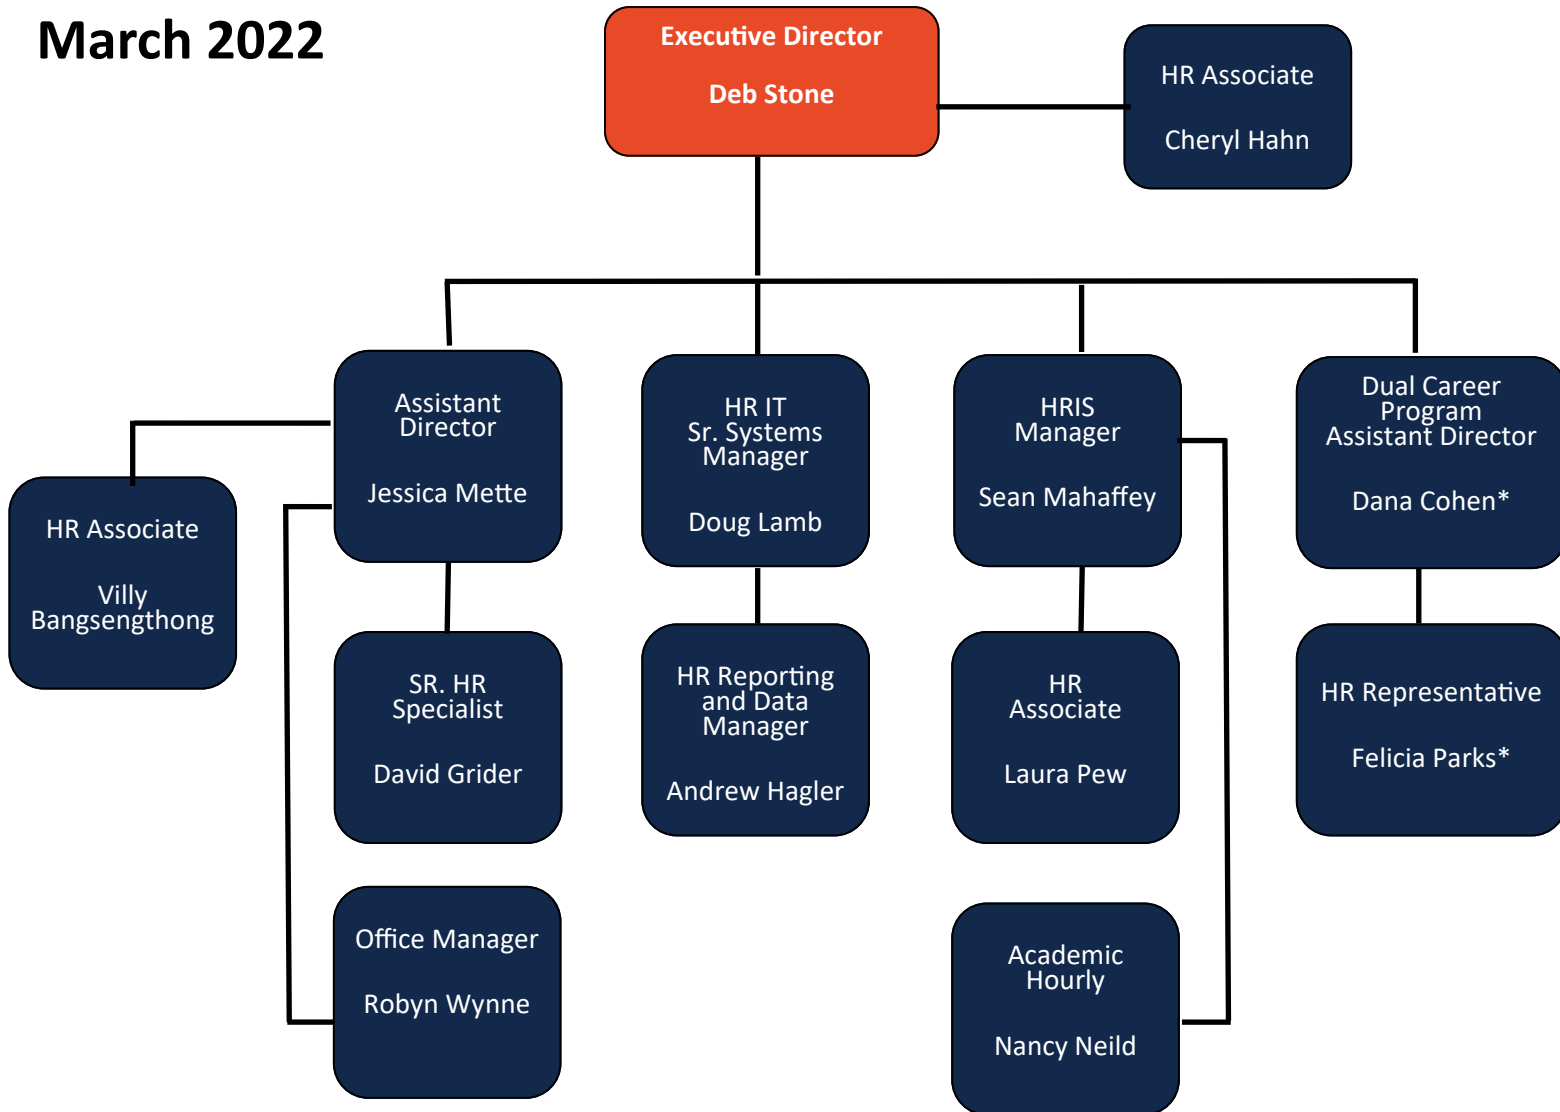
March 2022

Executive Director

Deb Stone

HR Associate

Cheryl Hahn

Assistant Director

Jessica Mette

HR IT Sr. Systems Manager

Doug Lamb

HRIS Manager

Sean Mahaffey

Dual Career Program Assistant Director

Dana Cohen*

HR Associate

Villy Bangsengthong

SR. HR Specialist

David Grider

HR Reporting and Data Manager

Andrew Hagler

HR Associate

Laura Pew

HR Representative

Felicia Parks*

Office Manager

Robyn Wynne

Academic Hourly

Nancy Neild